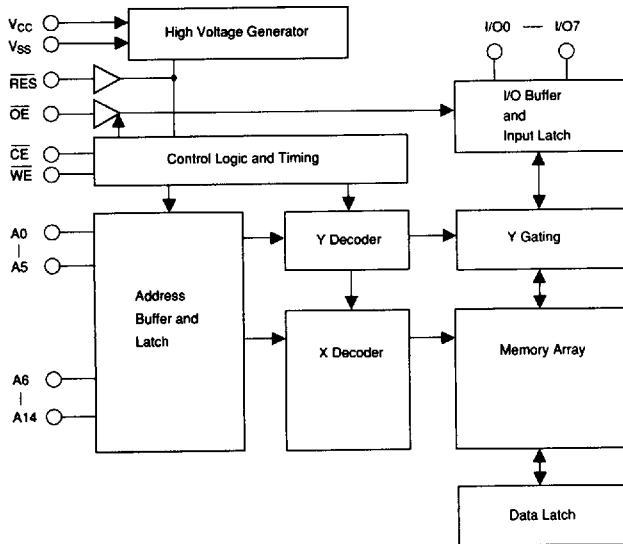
$V_{CC}$
$V_{SS}$
$\overline{RES}$
$\overline{OE}$
$\overline{CE}$
$\overline{WE}$
High Voltage Generator
I/O0 — I/O7
I/O Buffer and Input Latch
Control Logic and Timing
A0
|
A5
Address Buffer and Latch
A6
|
A14
Y Decoder
Y Gating
X Decoder
Memory Array
Data Latch